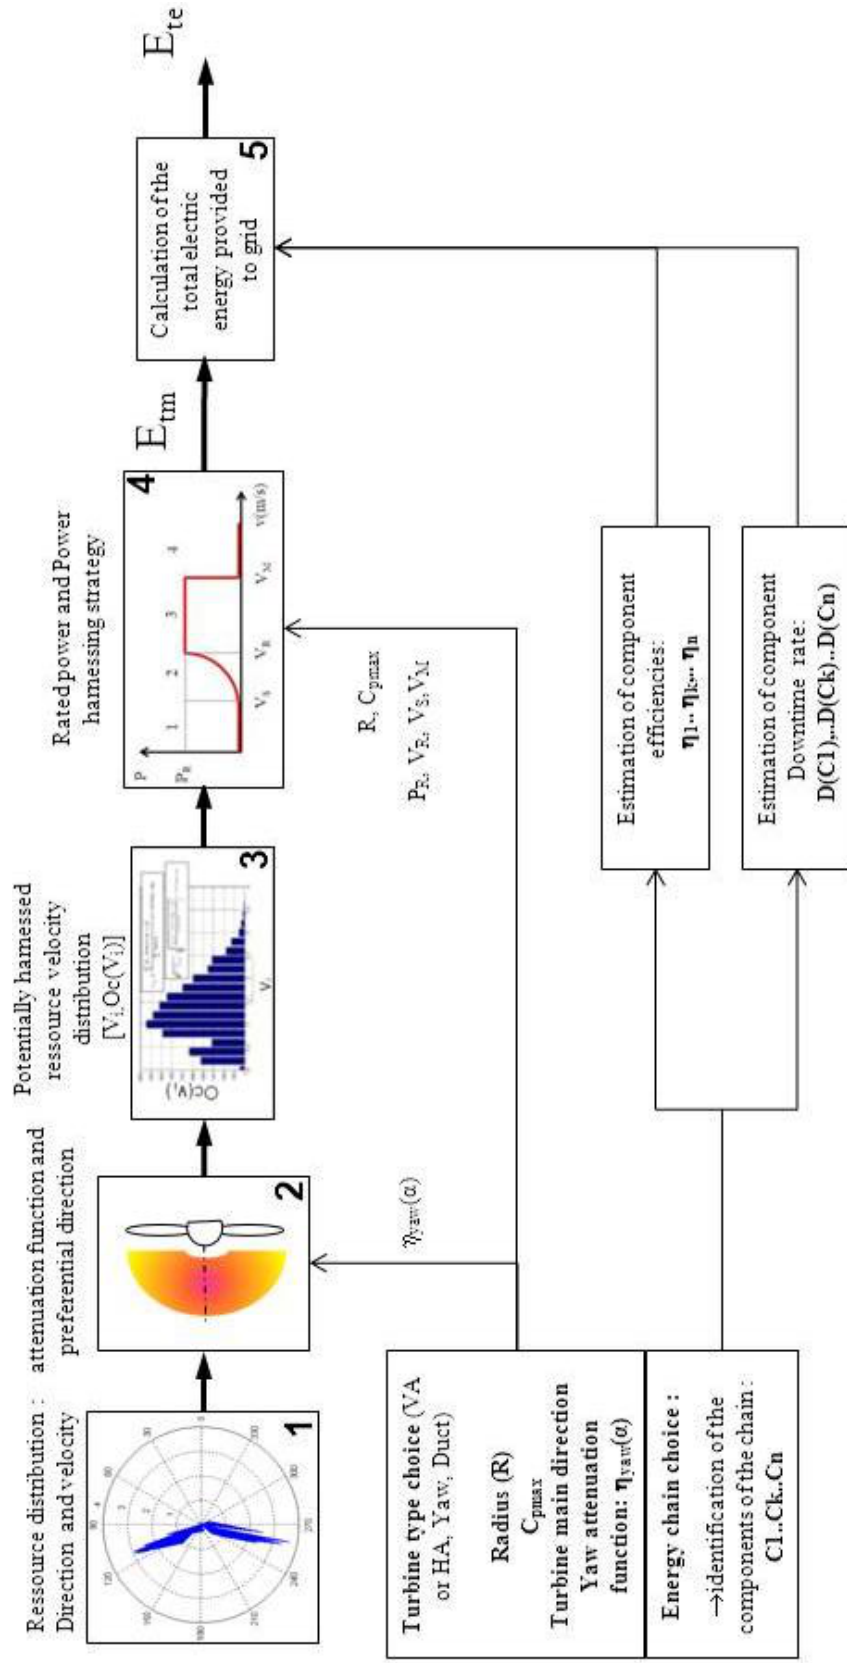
Ressource distribution : Direction and velocity

1

attenuation function and preferential direction

2

Potentially harnessed ressource velocity distribution $[V_i, Oc(V_i)]$

$Oc(V_i)$

$V_i$

3

Rated power and Power harnessing strategy

P

$P_R$

1 2 3 4

$V_S$ $V_R$ $V_M$ V(m/s)

4

$E_{tm}$

Calculation of the total electric energy provided to grid

5

$E_{te}$

$\eta_{YAW}(\alpha)$

R, $C_{pmax}$

$P_R$, $V_R$, $V_S$, $V_M$

Turbine type choice (VA or HA, Yaw, Duct)

Radius (R)
$C_{pmax}$
Turbine main direction
Yaw attenuation function: $\eta_{YAW}(\alpha)$

Energy chain choice :
→identification of the components of the chain : C1..Ck..Cn

Estimation of component efficiencies: $\eta_1 .. \eta_k .. \eta_n$

Estimation of component Downtime rate: D(C1)..D(Ck)..D(Cn)